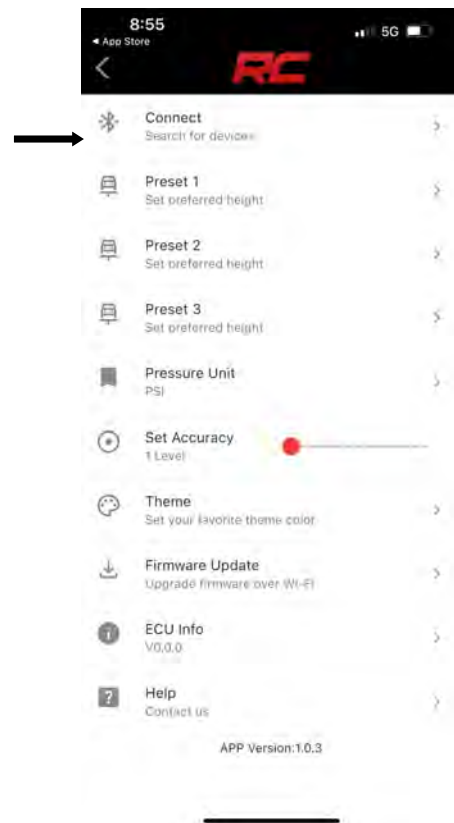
8:55
◂ App Store
5G

RC

Connect
Search for devices

Preset 1
Set preferred height

Preset 2
Set preferred height

Preset 3
Set preferred height

Pressure Unit
PSI

Set Accuracy
1 Level

Theme
Set your favorite theme color

Firmware Update
Upgrade firmware over Wi-Fi

ECU Info
V0.0.0

Help
Contact us

APP Version:1.0.3